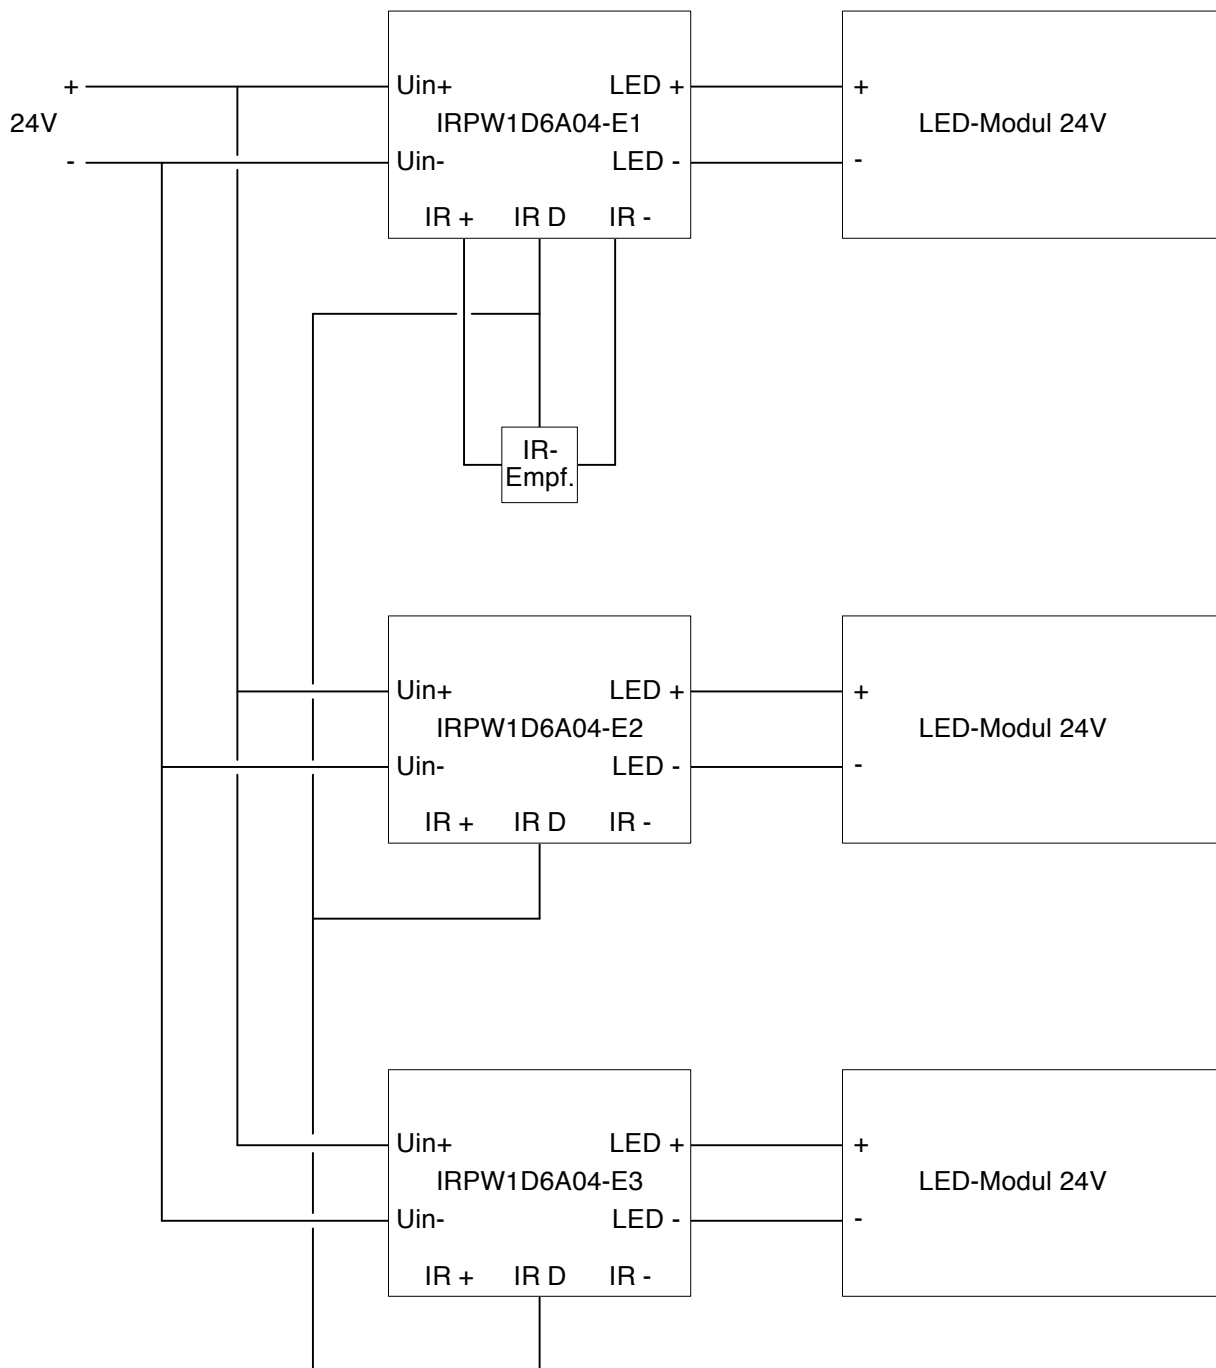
+
24V
-

Uin+
LED +
IRPW1D6A04-E1
Uin-
LED -
IR +
IR D
IR -

+
LED-Modul 24V
-

IR-
Empf.

Uin+
LED +
IRPW1D6A04-E2
Uin-
LED -
IR +
IR D
IR -

+
LED-Modul 24V
-

Uin+
LED +
IRPW1D6A04-E3
Uin-
LED -
IR +
IR D
IR -

+
LED-Modul 24V
-